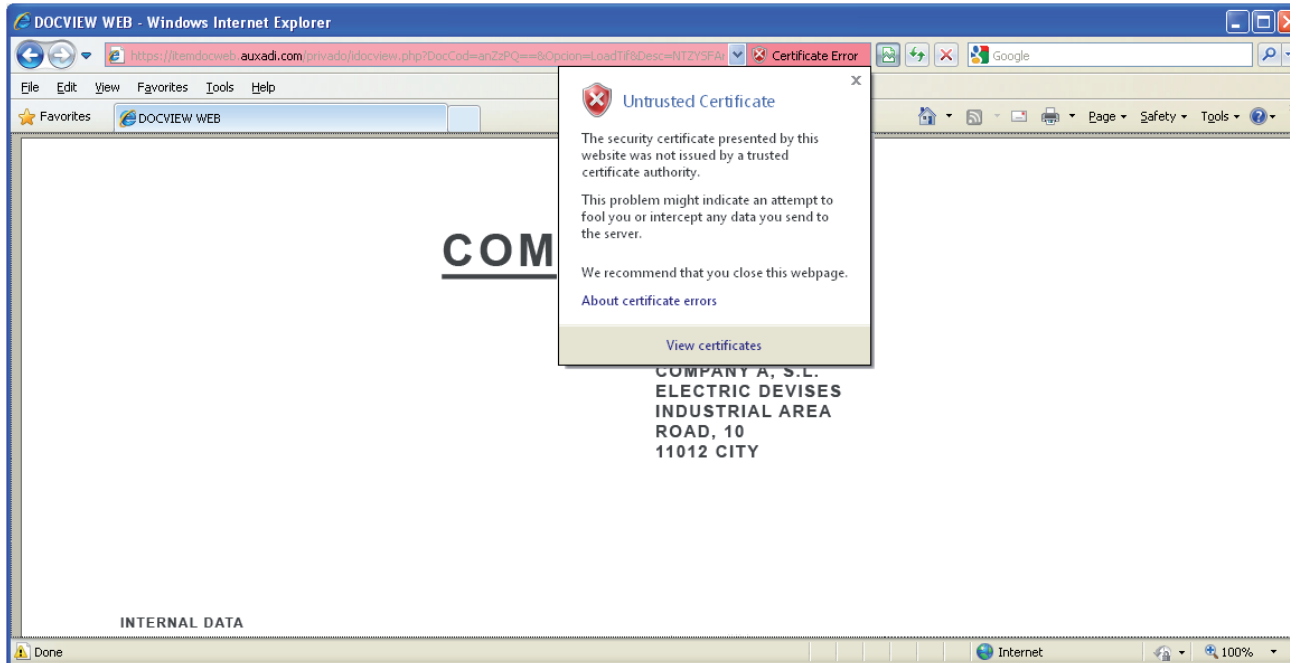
DOCVIEW WEB - Windows Internet Explorer

https://itemdocweb.auxadi.com/privado/idocview.php?DocCod=anZzPQ==&Opcion=LoadTif&Desc=NTZYSFA

Certificate Error

Google

File Edit View Favorites Tools Help

Favorites

DOCVIEW WEB

Page Safety Tools

Untrusted Certificate

The security certificate presented by this website was not issued by a trusted certificate authority.

This problem might indicate an attempt to fool you or intercept any data you send to the server.

We recommend that you close this webpage.

About certificate errors

View certificates

COM

COMPANY A, S.L.
ELECTRIC DEVISES
INDUSTRIAL AREA
ROAD, 10
11012 CITY

INTERNAL DATA

Done

Internet

100%